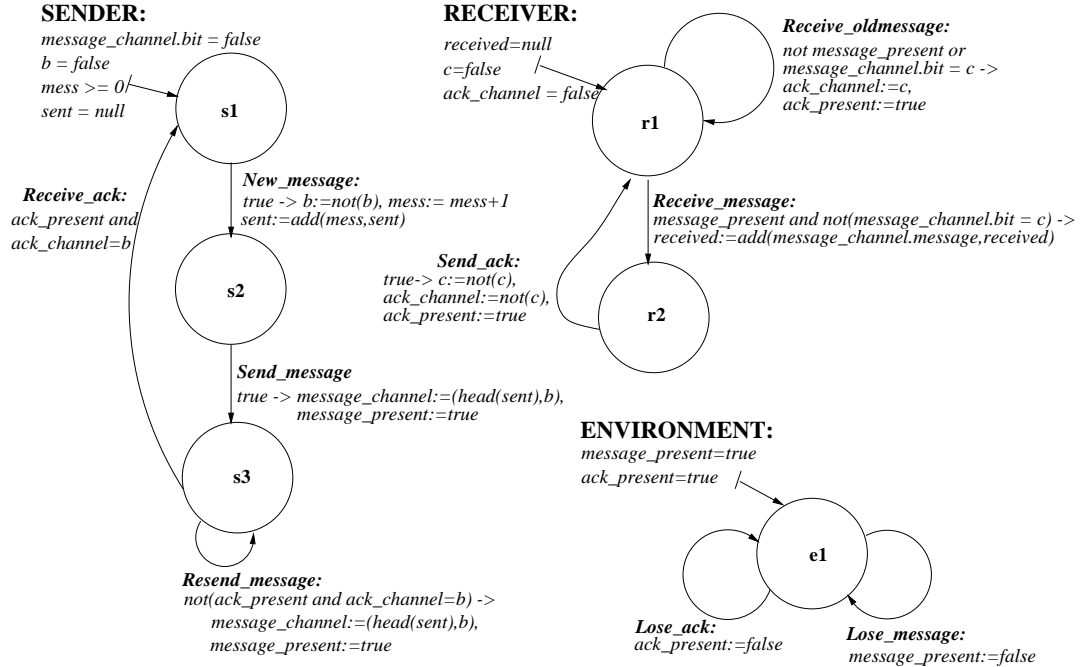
SENDER:

message_channel.bit = false
b = false
mess >= 0
sent = null

s1

New_message:
true -> b:=not(b), mess:= mess+1
sent:=add(mess,sent)

Receive_ack:
ack_present and
ack_channel=b

s2

Send_message
true -> message_channel:=(head(sent),b),
message_present:=true

s3

Resend_message:
not(ack_present and ack_channel=b) ->
message_channel:=(head(sent),b),
message_present:=true

RECEIVER:

received=null
c=false
ack_channel = false

r1

Receive_oldmessage:
not message_present or
message_channel.bit = c ->
ack_channel:=c,
ack_present:=true

Receive_message:
message_present and not(message_channel.bit = c) ->
received:=add(message_channel.message,received)

Send_ack:
true-> c:=not(c),
ack_channel:=not(c),
ack_present:=true

r2

ENVIRONMENT:

message_present=true
ack_present=true

e1

Lose_ack:
ack_present:=false

Lose_message:
message_present:=false